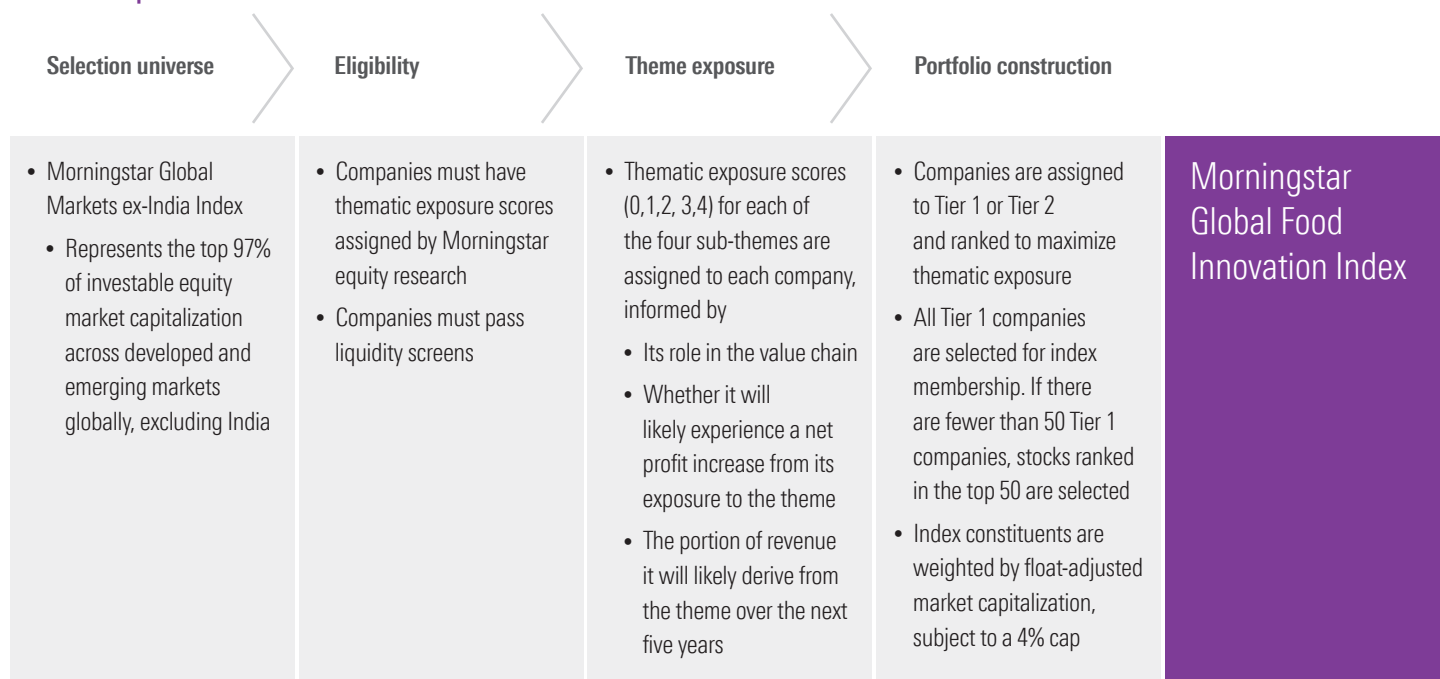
Selection universe

Eligibility

Theme exposure

Portfolio construction

- Morningstar Global Markets ex-India Index
  - Represents the top 97% of investable equity market capitalization across developed and emerging markets globally, excluding India

- Companies must have thematic exposure scores assigned by Morningstar equity research
- Companies must pass liquidity screens

- Thematic exposure scores (0,1,2, 3,4) for each of the four sub-themes are assigned to each company, informed by
  - Its role in the value chain
  - Whether it will likely experience a net profit increase from its exposure to the theme
  - The portion of revenue it will likely derive from the theme over the next five years

- Companies are assigned to Tier 1 or Tier 2 and ranked to maximize thematic exposure
- All Tier 1 companies are selected for index membership. If there are fewer than 50 Tier 1 companies, stocks ranked in the top 50 are selected
- Index constituents are weighted by float-adjusted market capitalization, subject to a 4% cap

Morningstar Global Food Innovation Index